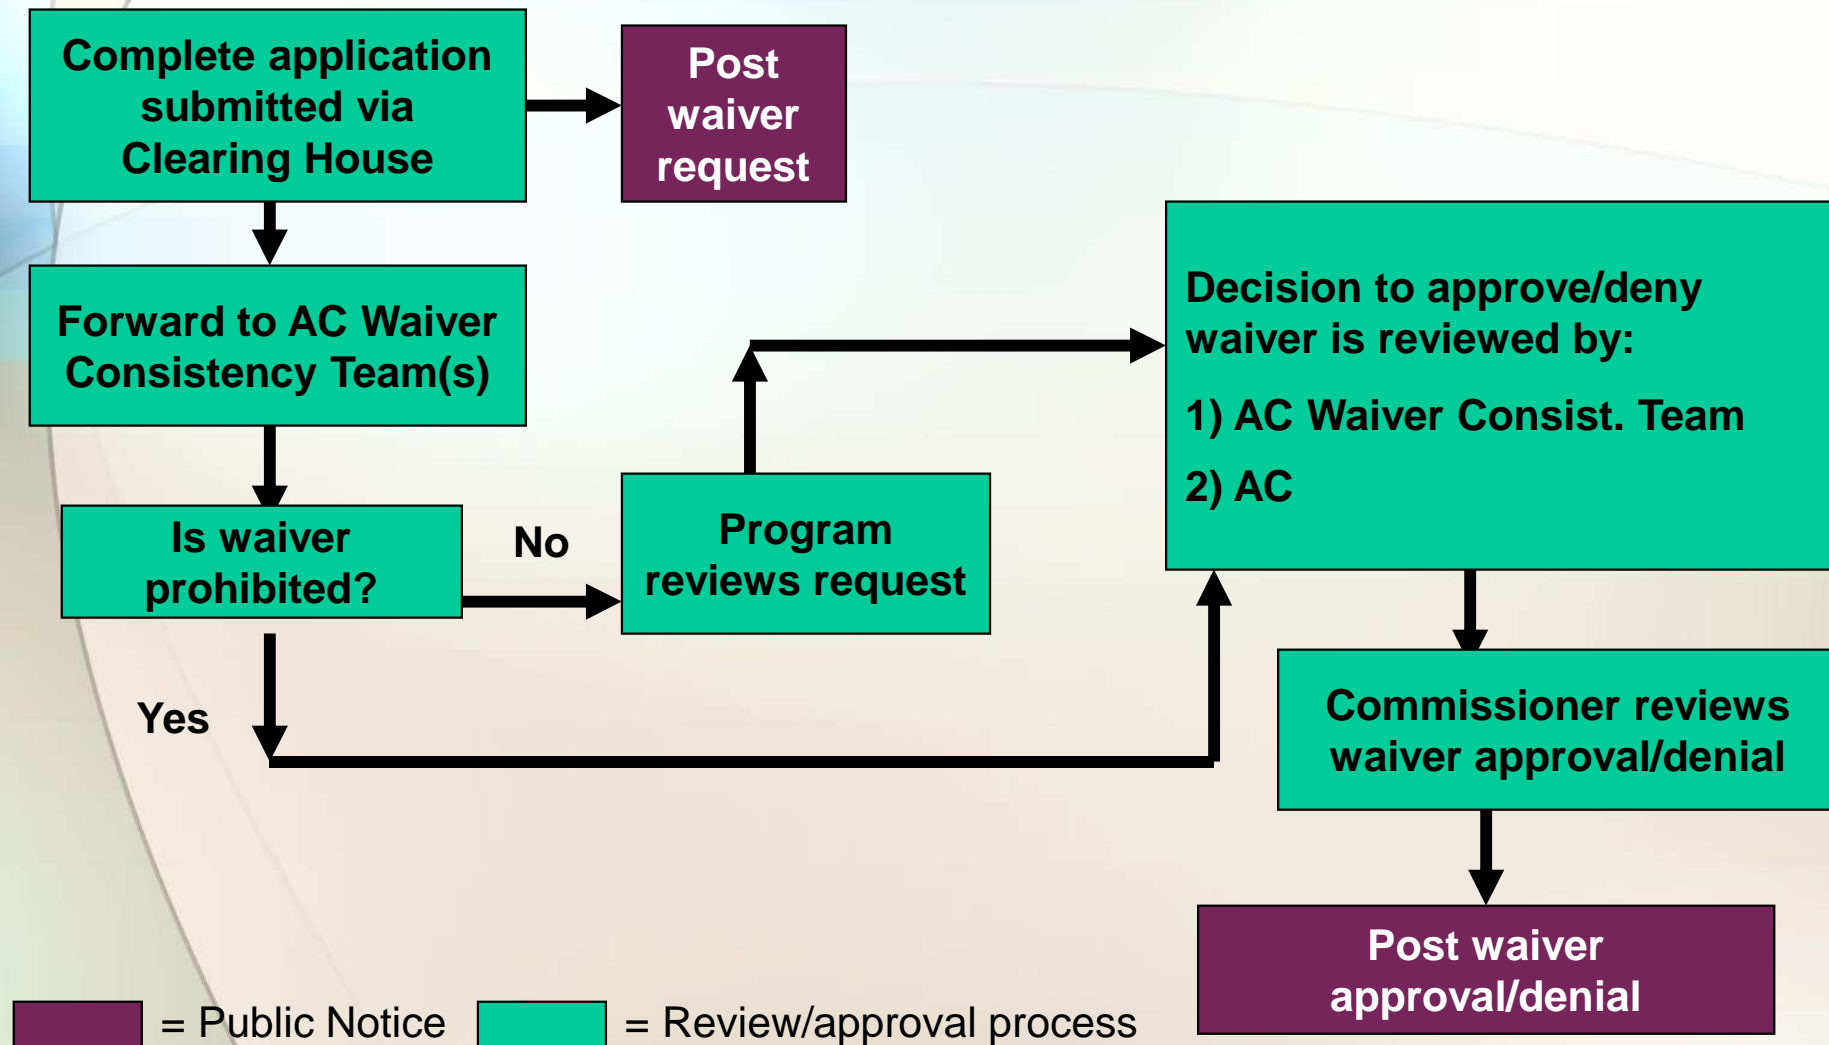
Complete application submitted via Clearing House

Post waiver request

Forward to AC Waiver Consistency Team(s)

Decision to approve/deny waiver is reviewed by:

1) AC Waiver Consist. Team

2) AC

Is waiver prohibited?

No

Program reviews request

Yes

Commissioner reviews waiver approval/denial

Post waiver approval/denial

= Public Notice

= Review/approval process